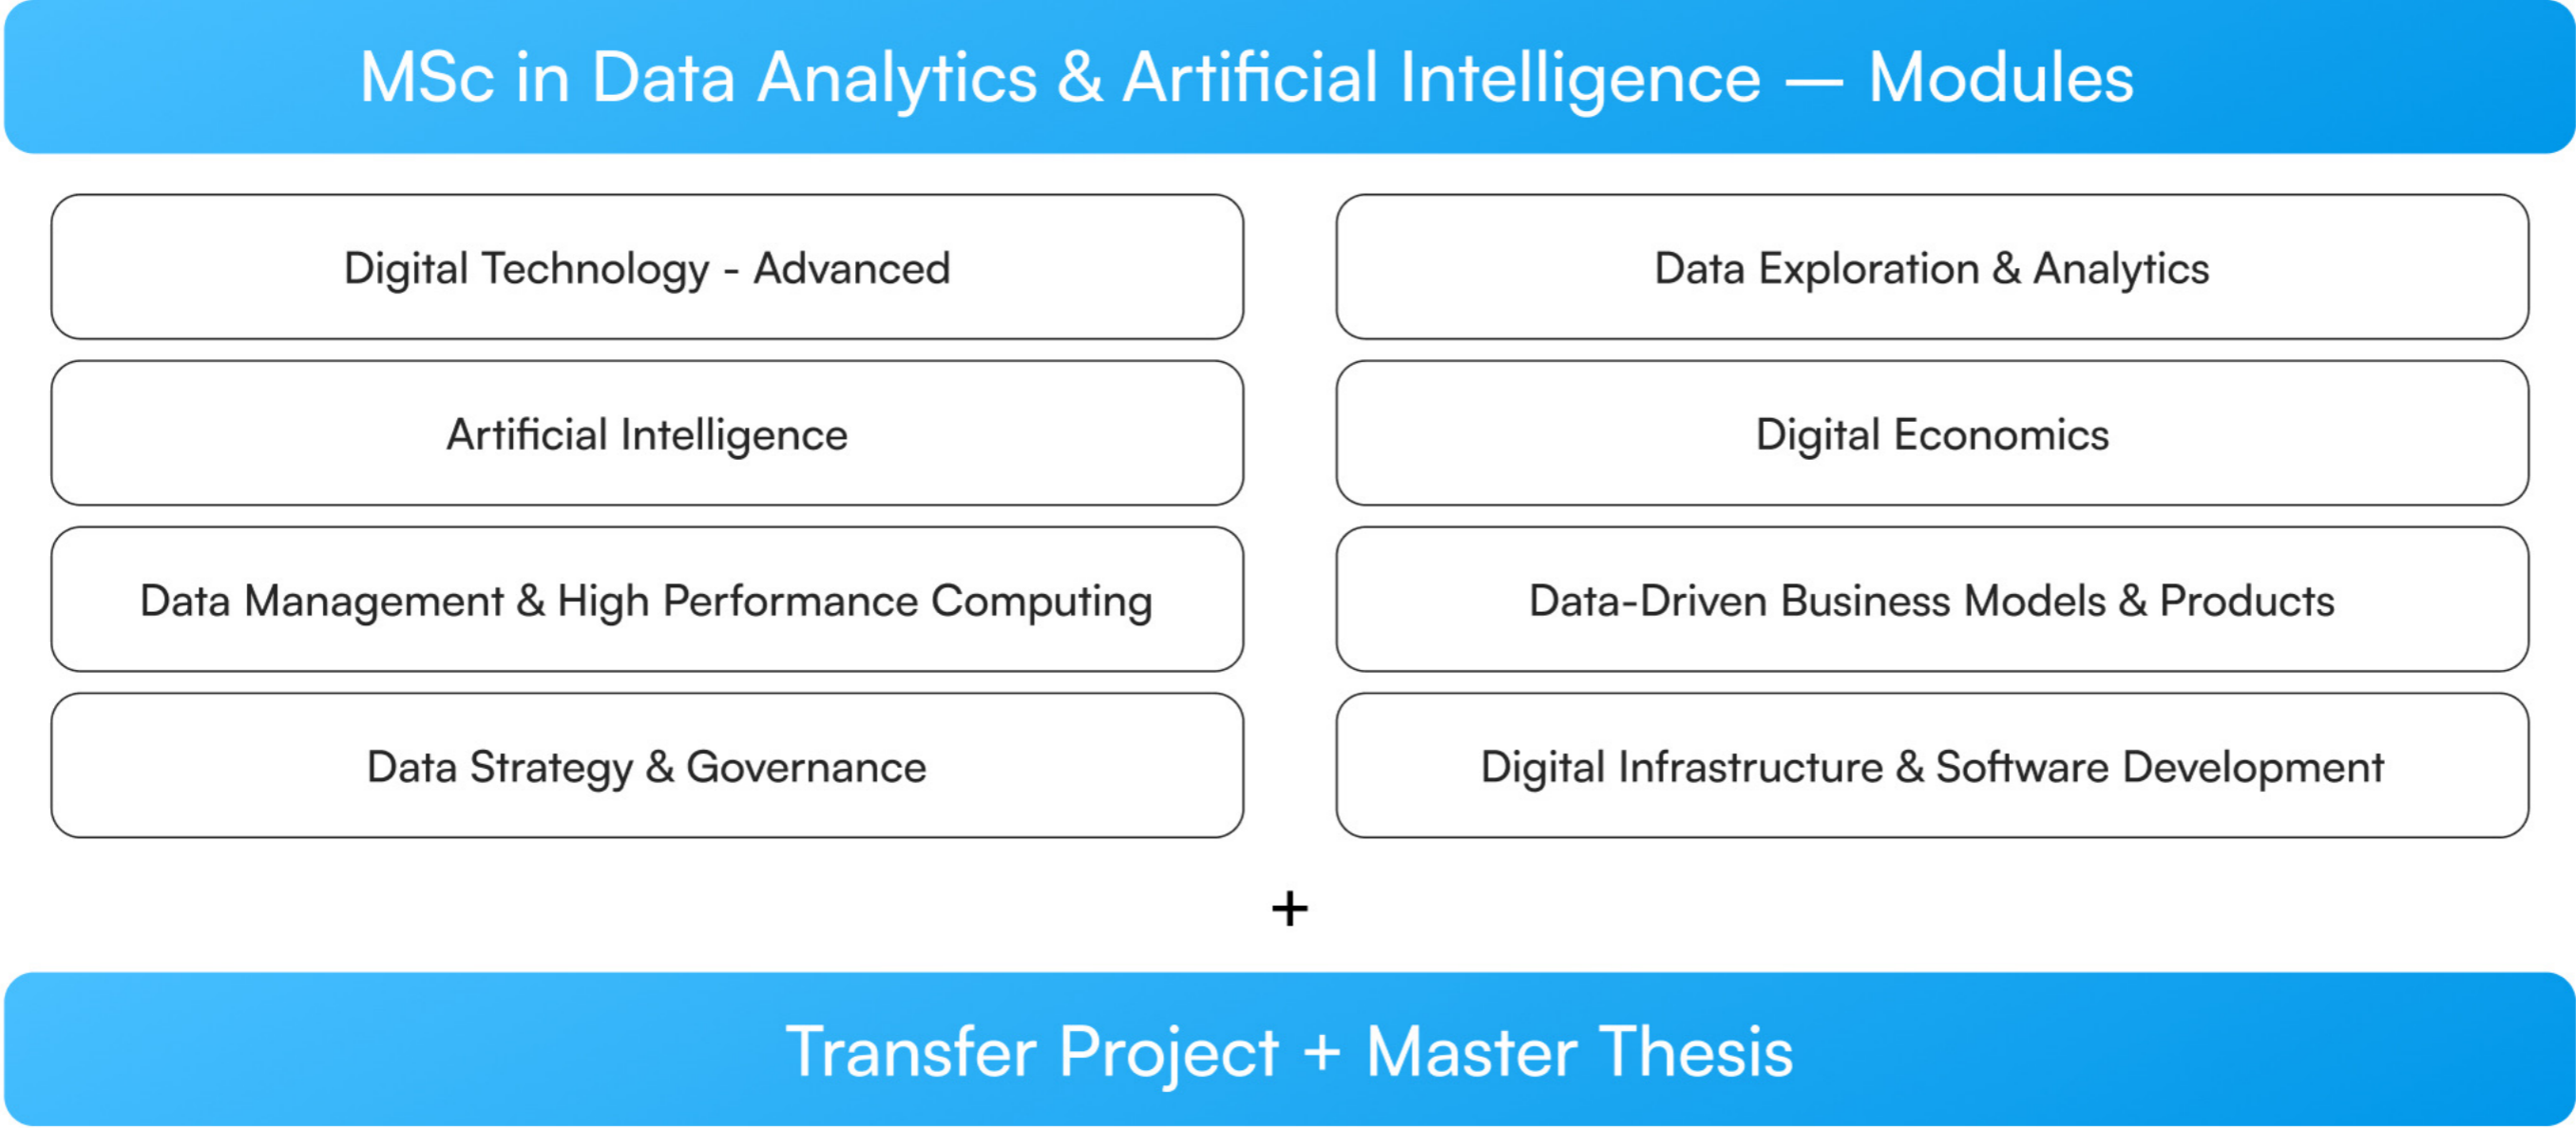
MSc in Data Analytics & Artificial Intelligence — Modules

Digital Technology - Advanced

Artificial Intelligence

Data Management & High Performance Computing

Data Strategy & Governance

Data Exploration & Analytics

Digital Economics

Data-Driven Business Models & Products

Digital Infrastructure & Software Development

+

Transfer Project + Master Thesis